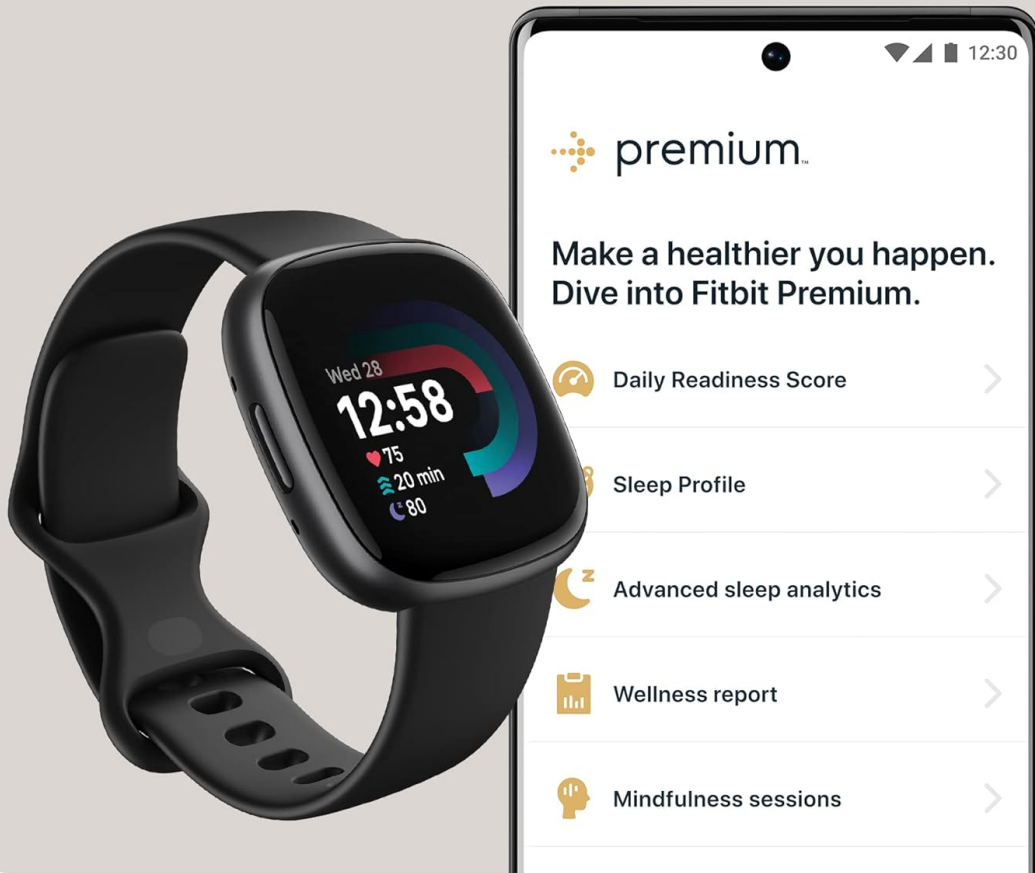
Wed 28
12:58
75
20 min
80

12:30

premium™

Make a healthier you happen. Dive into Fitbit Premium.

Daily Readiness Score

Sleep Profile

Advanced sleep analytics

Wellness report

Mindfulness sessions